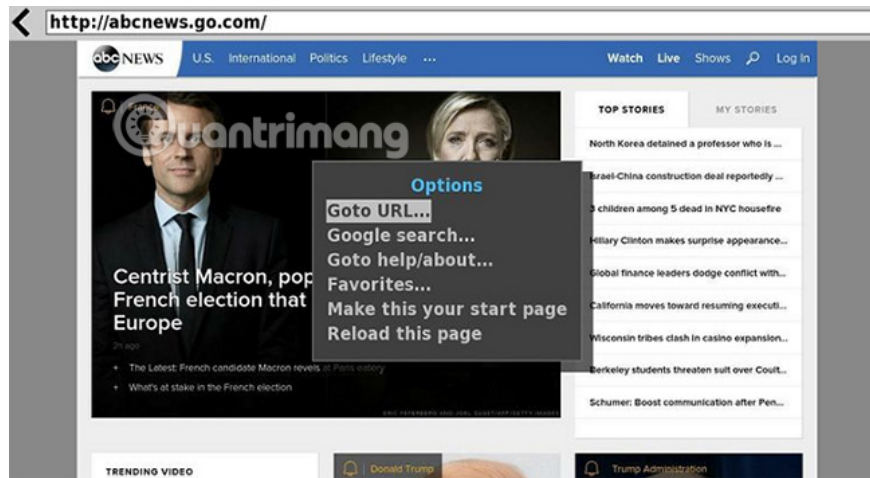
http://abcnews.go.com/

abcNEWS U.S. International Politics Lifestyle ··· Watch Live Shows Log In

Quantrimang

Centrist Macron, pop French election that Europe

2h ago

• The Latest: French candidate Macron revels at Paris eatery
• What's at stake in the French election

Options
Goto URL...
Google search...
Goto help/about...
Favorites...
Make this your start page
Reload this page

TOP STORIES MY STORIES

North Korea detained a professor who is ...
Israel-China construction deal reportedly ...
3 children among 5 dead in NYC housefire
Hillary Clinton makes surprise appearance...
Global finance leaders dodge conflict with...
California moves toward resuming executi...
Wisconsin tribes clash in casino expansion...
Berkeley students threaten suit over Coult...
Schumer: Boost communication after Pen...

TRENDING VIDEO

Donald Trump

Trump Administration